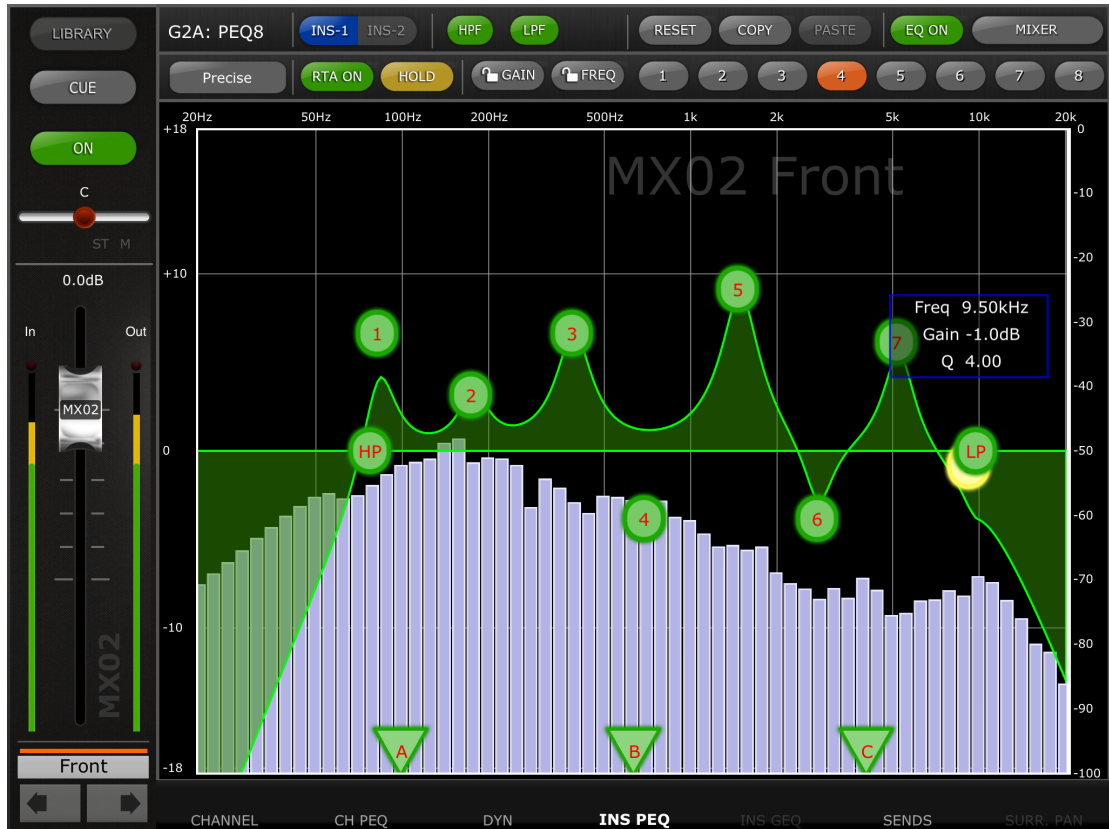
LIBRARY

CUE

ON

C

ST M

0.0dB

In

Out

MX02

MX02

Front

G2A: PEQ8

INS-1 INS-2

HPF

LPF

RESET

COPY

PASTE

EQ ON

MIXER

Precise

RTA ON

HOLD

GAIN

FREQ

1 2 3 4 5 6 7 8

20Hz 50Hz 100Hz 200Hz 500Hz 1k 2k 5k 10k 20k

+18

+10

0

-10

-18

0

-10

-20

-30

-40

-50

-60

-70

-80

-90

-100

MX02 Front

Freq 9.50kHz
Gain -1.0dB
Q 4.00

1 2 3 4 5 6 7

HP

LP

A B C

CHANNEL

CH PEQ

DYN

INS PEQ

INS GEQ

SENDS

SURR. PAN